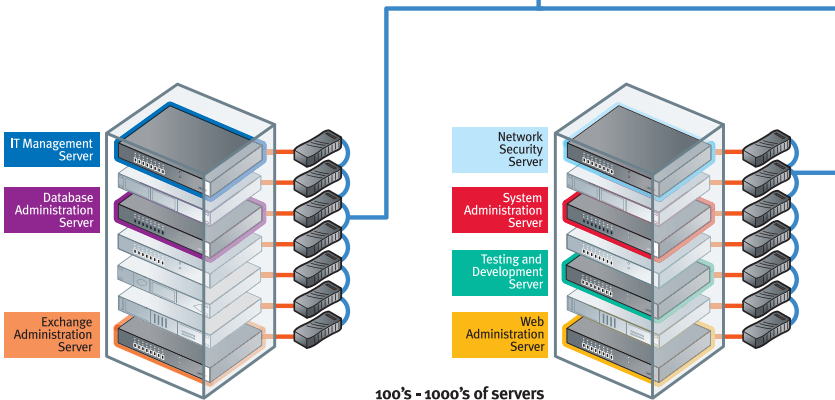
IT Management Server

Database Administration Server

Exchange Administration Server

Network Security Server

System Administration Server

Testing and Development Server

Web Administration Server

100's - 1000's of servers